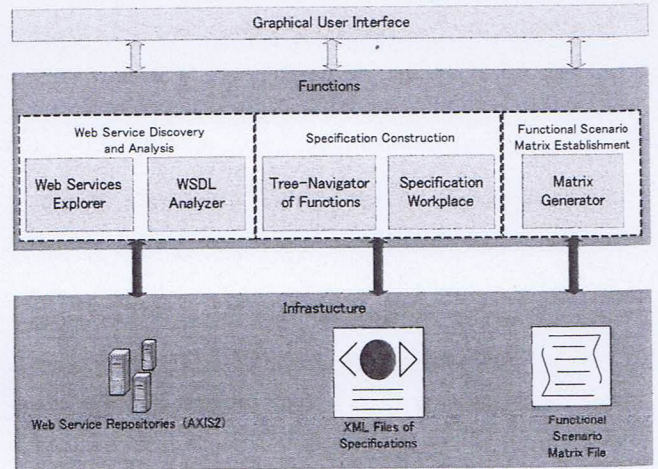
Graphical User Interface

Functions

Web Service Discovery and Analysis

Web Services Explorer

WSDL Analyzer

Specification Construction

Tree-Navigator of Functions

Specification Workplace

Functional Scenario Matrix Establishment

Matrix Generator

Infrastucture

Web Service Repositories (AXIS2)

XML Files of Specifications

Functional Scenario Matrix File